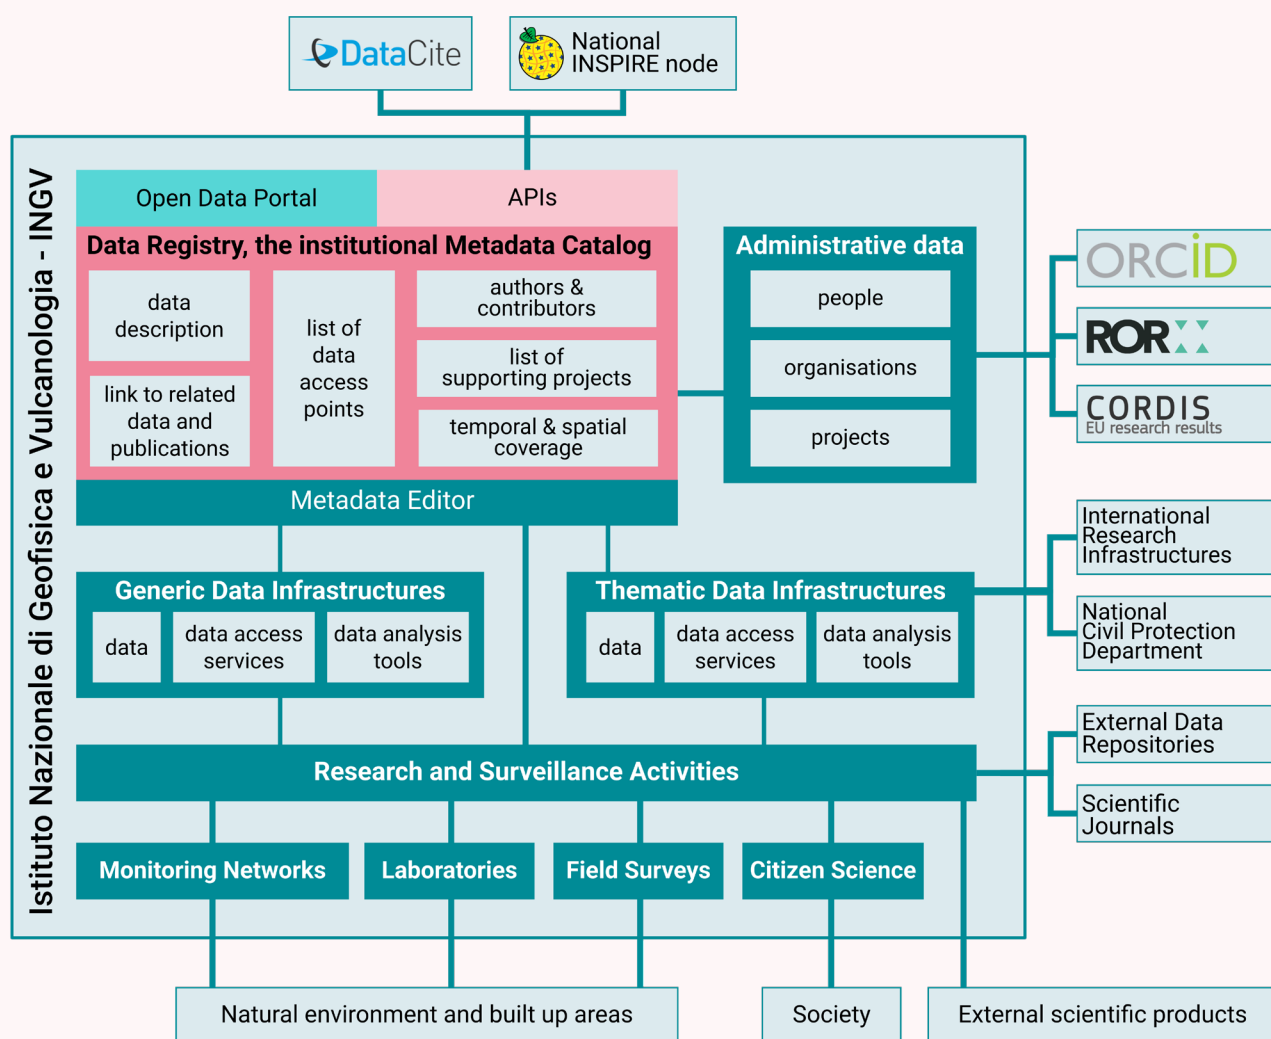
DataCite

National INSPIRE node

Istituto Nazionale di Geofisica e Vulcanologia - INGV

Open Data Portal

APIs

Data Registry, the institutional Metadata Catalog

data description

link to related data and publications

list of data access points

authors & contributors

list of supporting projects

temporal & spatial coverage

Metadata Editor

Administrative data

people

organisations

projects

ORCID

ROR

CORDIS
EU research results

Generic Data Infrastructures

data

data access services

data analysis tools

Thematic Data Infrastructures

data

data access services

data analysis tools

International Research Infrastructures

National Civil Protection Department

External Data Repositories

Scientific Journals

Research and Surveillance Activities

Monitoring Networks

Laboratories

Field Surveys

Citizen Science

Natural environment and built up areas

Society

External scientific products